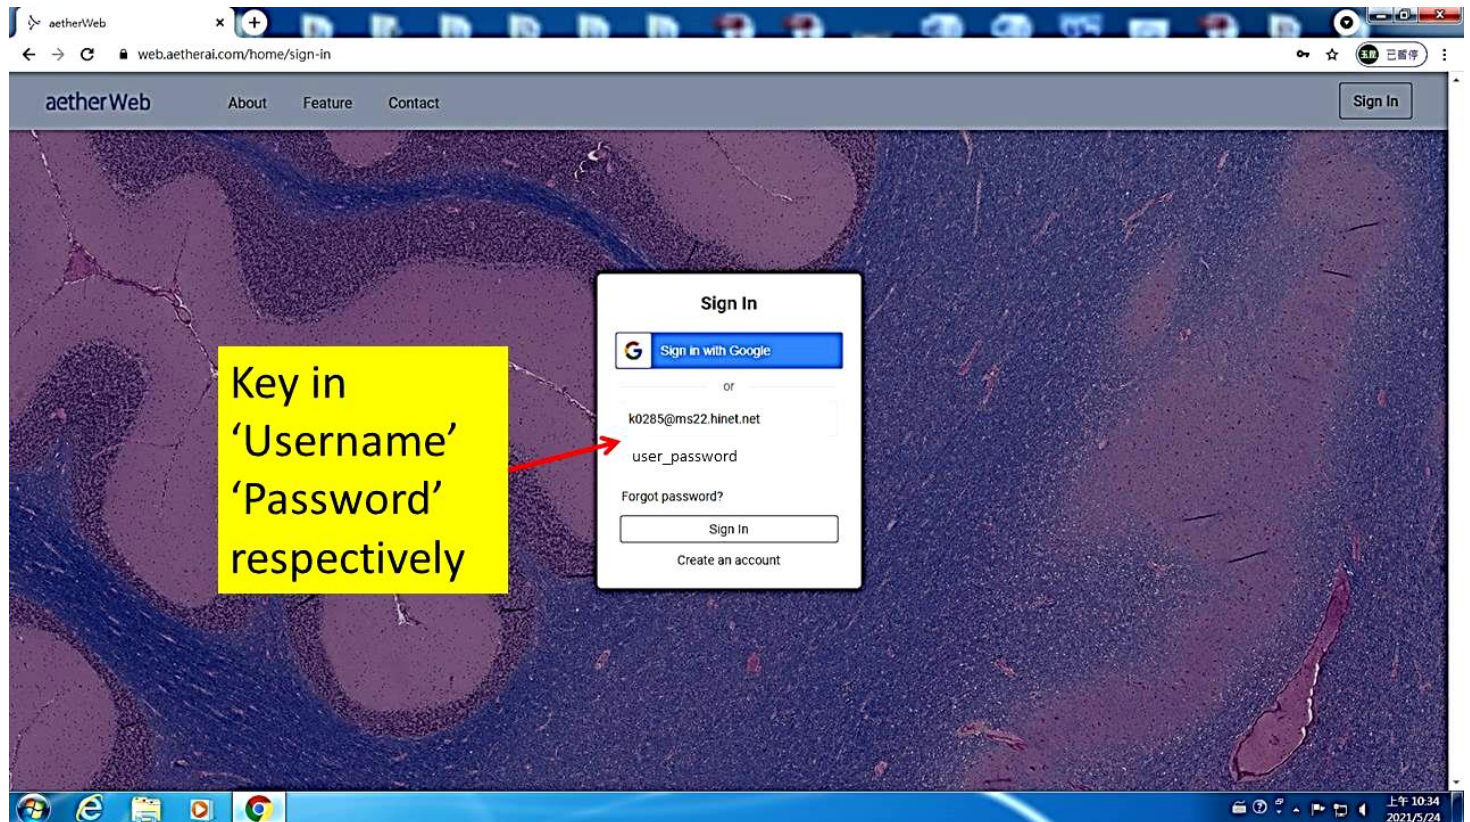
aetherWeb

web.aetherai.com/home/sign-in

已暫停

aetherWeb About Feature Contact Sign In

Sign In

Sign in with Google

or

k0285@ms22.hinet.net

user_password

Forgot password?

Sign In

Create an account

Key in 'Username' 'Password' respectively

上午 10:34
2021/5/24